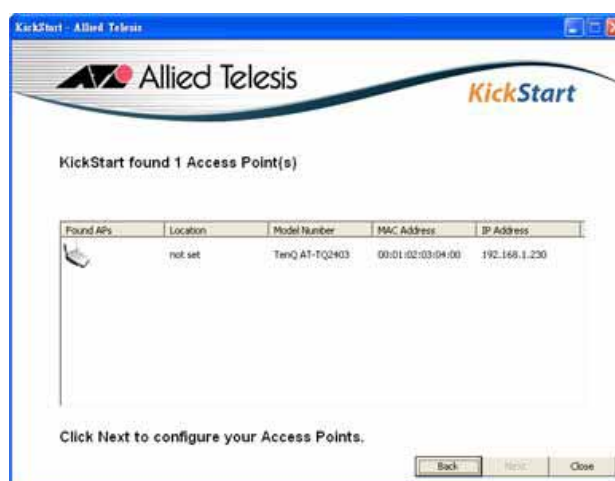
KickStart - Allied Telesis

Allied Telesis

KickStart

KickStart found 1 Access Point(s)

| Found APs | Location | Model Number | MAC Address | IP Address |
|---|---|---|---|---|
| | not set | TenQ AT-TQ2403 | 00:01:02:03:04:00 | 192.168.1.230 |

Click Next to configure your Access Points.

Back Next Close